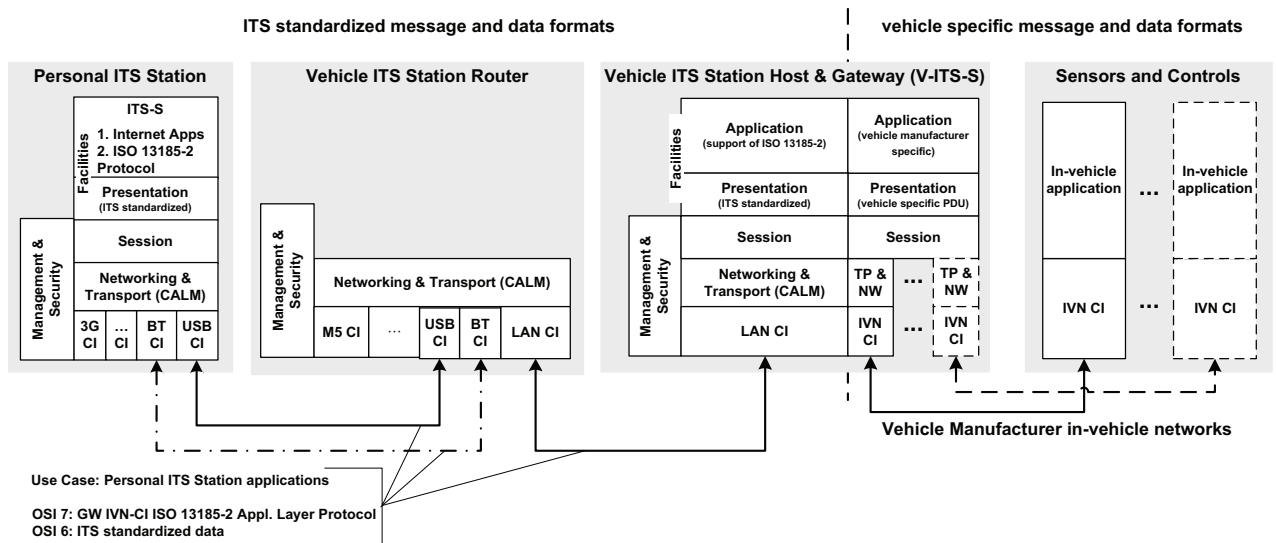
ITS standardized message and data formats

vehicle specific message and data formats

Personal ITS Station

ITS-S

Facilities

1. Internet Apps
2. ISO 13185-2 Protocol

Presentation
(ITS standardized)

Management & Security

Session

Networking & Transport (CALM)

3G CI

… CI

BT CI

USB CI

Vehicle ITS Station Router

Management & Security

Networking & Transport (CALM)

M5 CI

…

USB CI

BT CI

LAN CI

Vehicle ITS Station Host & Gateway (V-ITS-S)

Facilities

Application
(support of ISO 13185-2)

Application
(vehicle manufacturer specific)

Presentation
(ITS standardized)

Presentation
(vehicle specific PDU)

Management & Security

Session

Session

Networking & Transport (CALM)

TP & NW

…

TP & NW

LAN CI

IVN CI

…

IVN CI

Sensors and Controls

In-vehicle application

…

In-vehicle application

IVN CI

…

IVN CI

Vehicle Manufacturer in-vehicle networks

Use Case: Personal ITS Station applications

OSI 7: GW IVN-CI ISO 13185-2 Appl. Layer Protocol
OSI 6: ITS standardized data